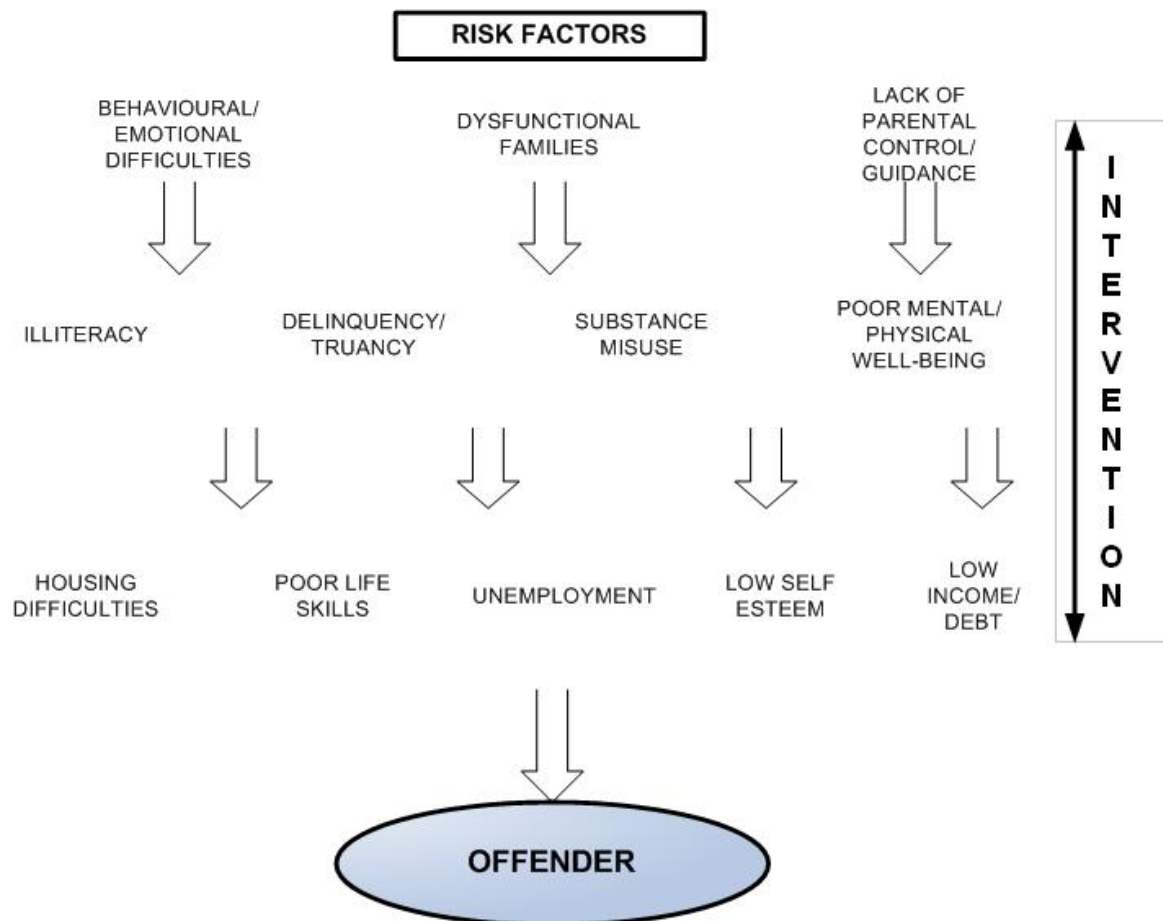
RISK FACTORS

BEHAVIOURAL/ EMOTIONAL DIFFICULTIES

DYSFUNCTIONAL FAMILIES

LACK OF PARENTAL CONTROL/ GUIDANCE

ILLITERACY

DELINQUENCY/ TRUANCY

SUBSTANCE MISUSE

POOR MENTAL/ PHYSICAL WELL-BEING

HOUSING DIFFICULTIES

POOR LIFE SKILLS

UNEMPLOYMENT

LOW SELF ESTEEM

LOW INCOME/ DEBT

OFFENDER

INTERVENTION